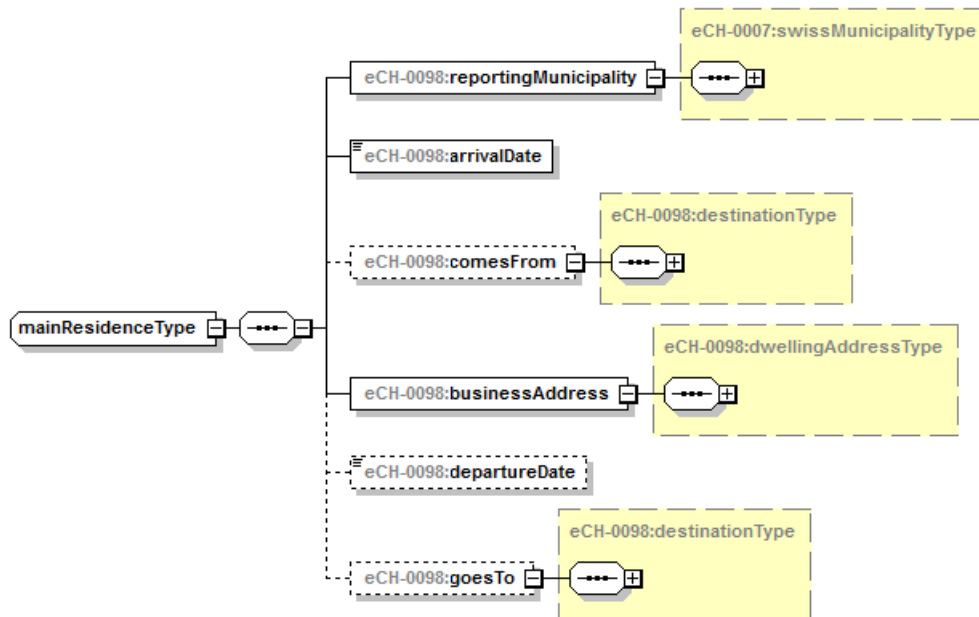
mainResidenceType

eCH-0098:reportingMunicipality

eCH-0007:swissMunicipalityType

eCH-0098:arrivalDate

eCH-0098:comesFrom

eCH-0098:destinationType

eCH-0098:businessAddress

eCH-0098:dwellingAddressType

eCH-0098:departureDate

eCH-0098:goesTo

eCH-0098:destinationType